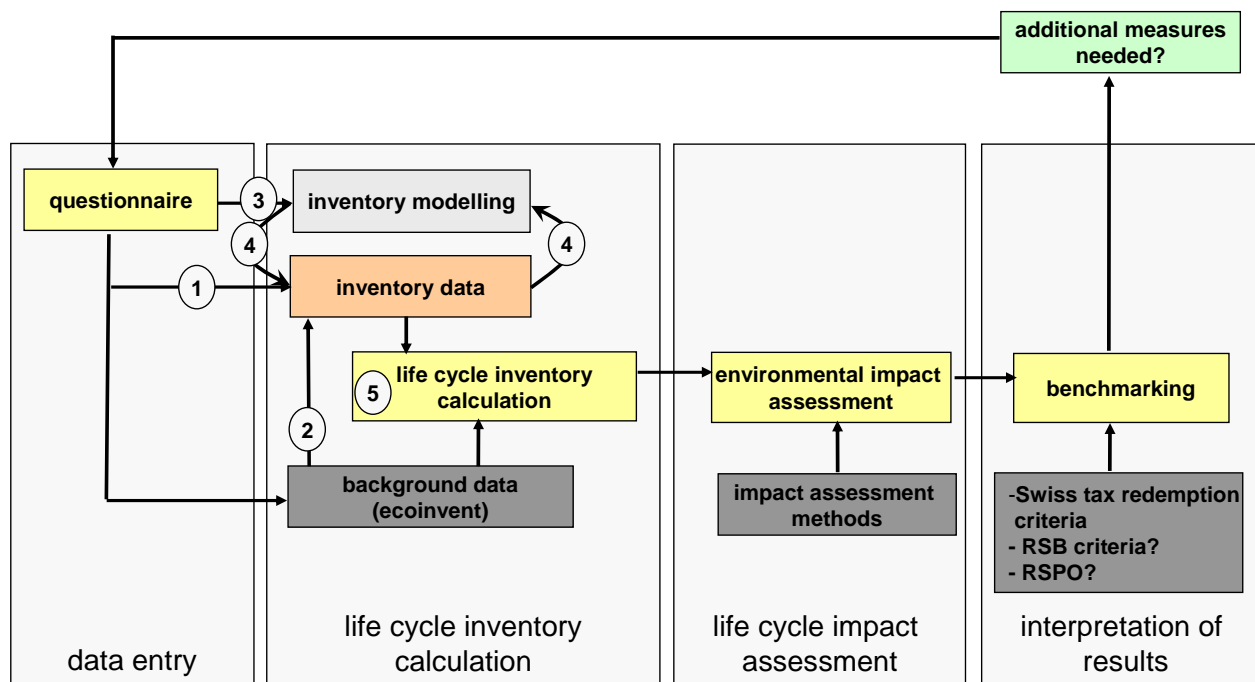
additional measures needed?

questionnaire

3

inventory modelling

4

4

1

inventory data

5

life cycle inventory calculation

2

background data (ecoinvent)

environmental impact assessment

impact assessment methods

benchmarking

-Swiss tax redemption criteria
- RSB criteria?
- RSPO?

data entry

life cycle inventory calculation

life cycle impact assessment

interpretation of results